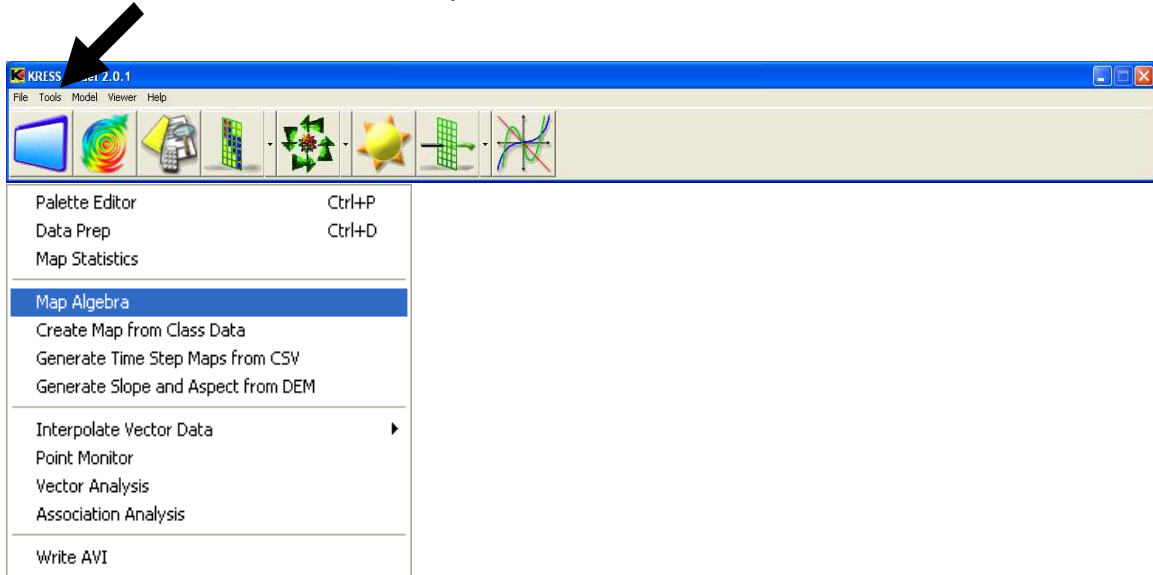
KRESS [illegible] 2.0.1

File Tools Model Viewer Help

Palette Editor Ctrl+P
Data Prep Ctrl+D
Map Statistics

Map Algebra
Create Map from Class Data
Generate Time Step Maps from CSV
Generate Slope and Aspect from DEM

Interpolate Vector Data
Point Monitor
Vector Analysis
Association Analysis

Write AVI